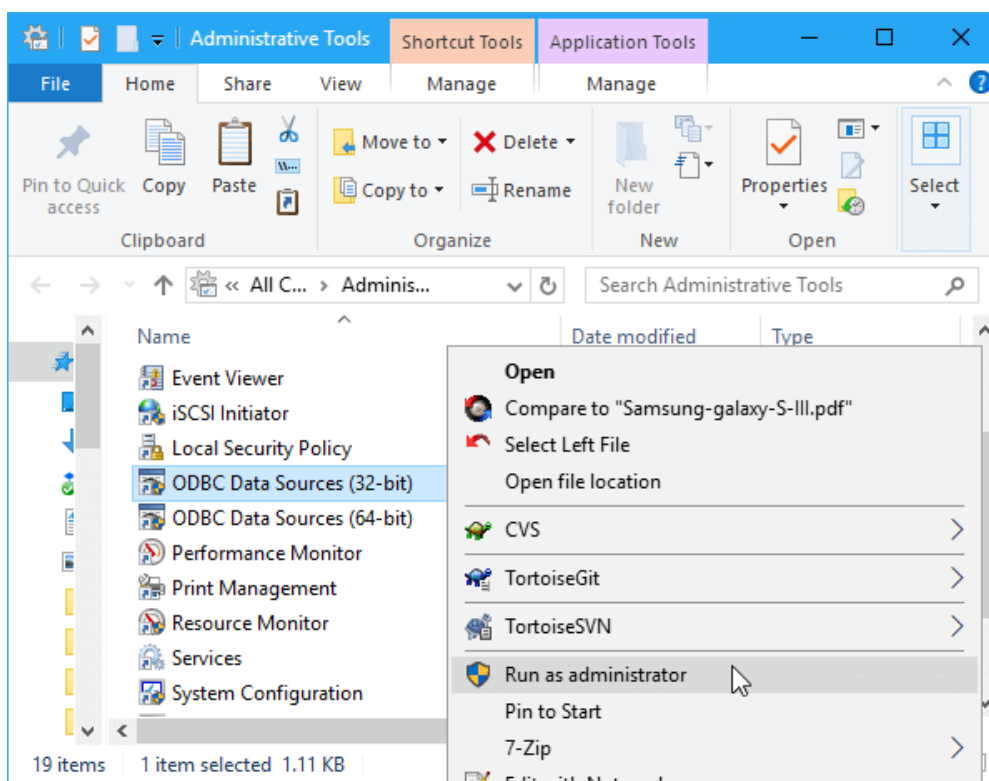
Administrative Tools
Shortcut Tools
Application Tools
File
Home
Share
View
Manage
Manage
Pin to Quick access
Copy
Paste
Clipboard
Move to
Copy to
Delete
Rename
Organize
New folder
New
Properties
Open
Select
« All C... › Adminis...
Search Administrative Tools
Name
Date modified
Type
Event Viewer
iSCSI Initiator
Local Security Policy
ODBC Data Sources (32-bit)
ODBC Data Sources (64-bit)
Performance Monitor
Print Management
Resource Monitor
Services
System Configuration
Open
Compare to "Samsung-galaxy-S-III.pdf"
Select Left File
Open file location
CVS
TortoiseGit
TortoiseSVN
Run as administrator
Pin to Start
7-Zip
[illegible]
19 items
1 item selected 1.11 KB